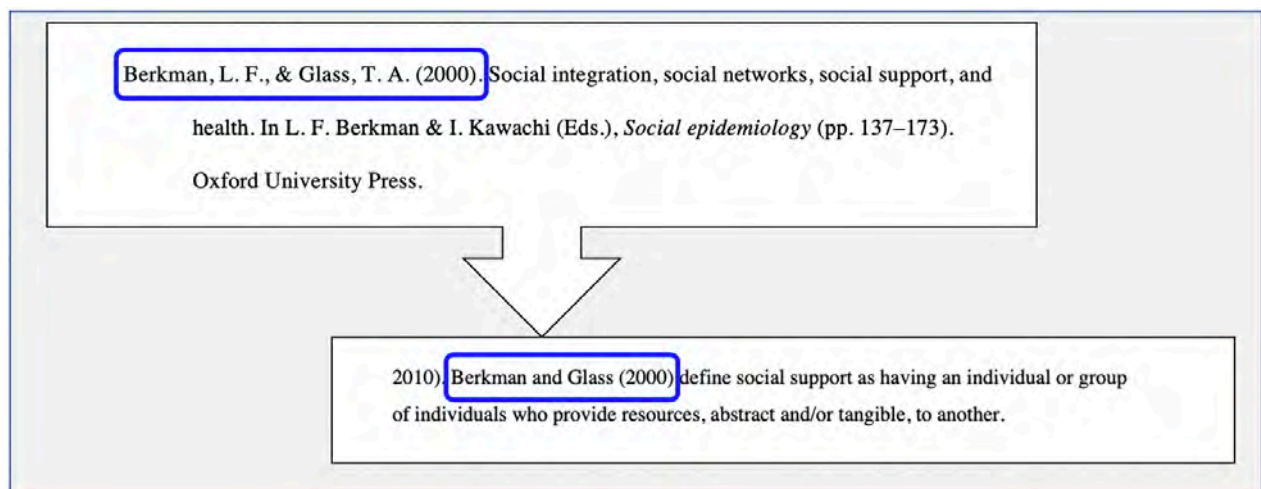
Berkman, L. F., & Glass, T. A. (2000). Social integration, social networks, social support, and health. In L. F. Berkman & I. Kawachi (Eds.), *Social epidemiology* (pp. 137–173). Oxford University Press.

2010). Berkman and Glass (2000) define social support as having an individual or group of individuals who provide resources, abstract and/or tangible, to another.